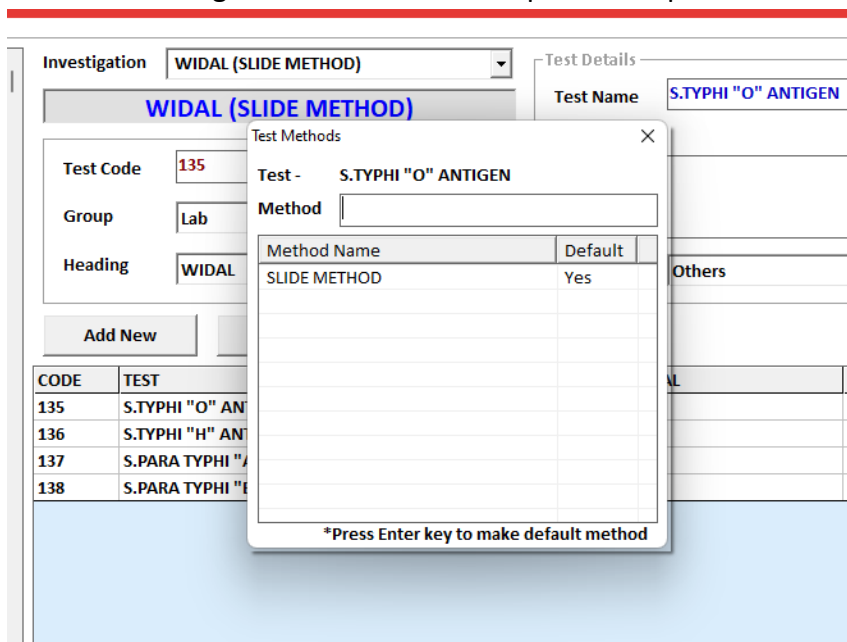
Investigation WIDAL (SLIDE METHOD)

WIDAL (SLIDE METHOD)

Test Details

Test Name S.TYPHI "O" ANTIGEN

Test Code 135

Group Lab

Heading WIDAL

Others

Add New

| CODE | TEST |
|---|---|
| 135 | S.TYPHI "O" AN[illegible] |
| 136 | S.TYPHI "H" AN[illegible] |
| 137 | S.PARA TYPHI "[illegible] |
| 138 | S.PARA TYPHI "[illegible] |

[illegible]L

Test Methods

Test - S.TYPHI "O" ANTIGEN

Method

| Method Name | Default |
|---|---|
| SLIDE METHOD | Yes |

*Press Enter key to make default method